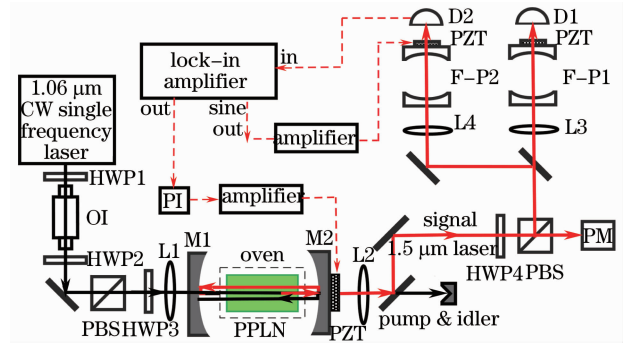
D2
PZT
D1
PZT
lock-in amplifier
in
out
sine out
amplifier
F–P2
F–P1
1.06 μm CW single frequency laser
L4
L3
HWP1
OI
PI
amplifier
signal
1.5 μm laser
PM
HWP2
L1
M1
oven
M2
L2
HWP4
PBS
PBS
HWP3
PPLN
PZT
pump & idler